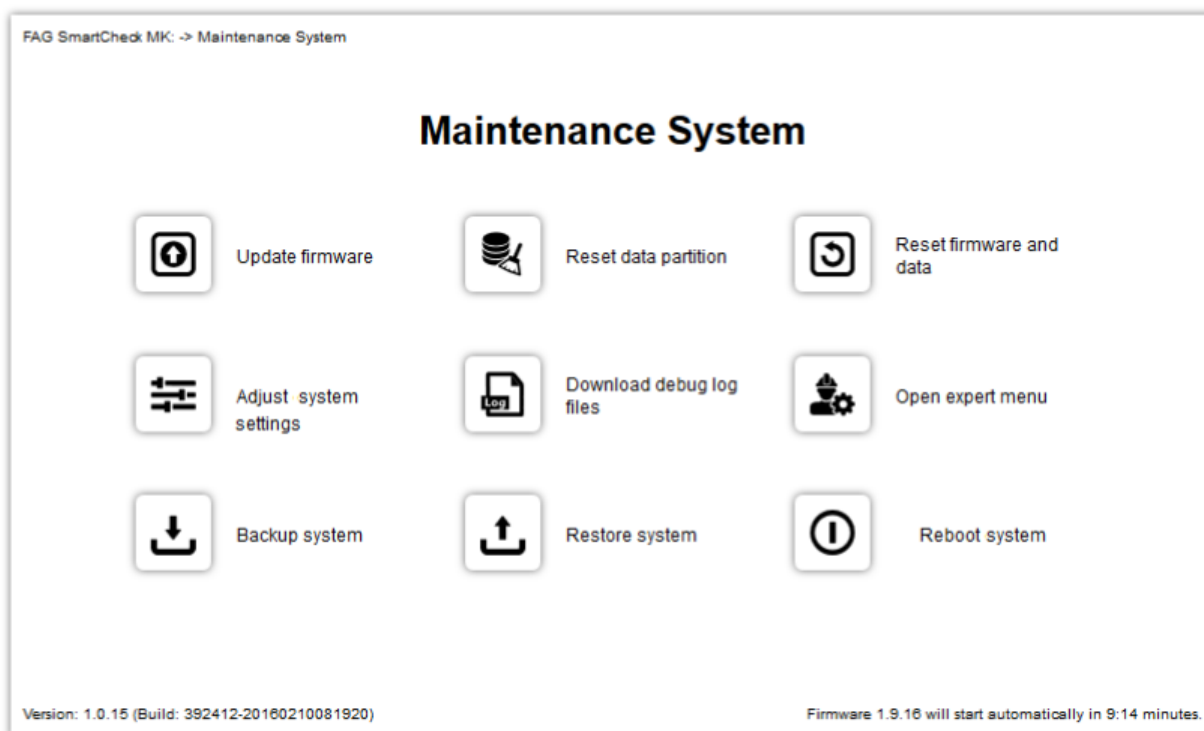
FAG SmartCheck MK: -> Maintenance System

Maintenance System

Update firmware

Reset data partition

Reset firmware and data

Adjust system settings

Log

Download debug log files

Open expert menu

Backup system

Restore system

Reboot system

Version: 1.0.15 (Build: 392412-20160210081920)

Firmware 1.9.16 will start automatically in 9:14 minutes.